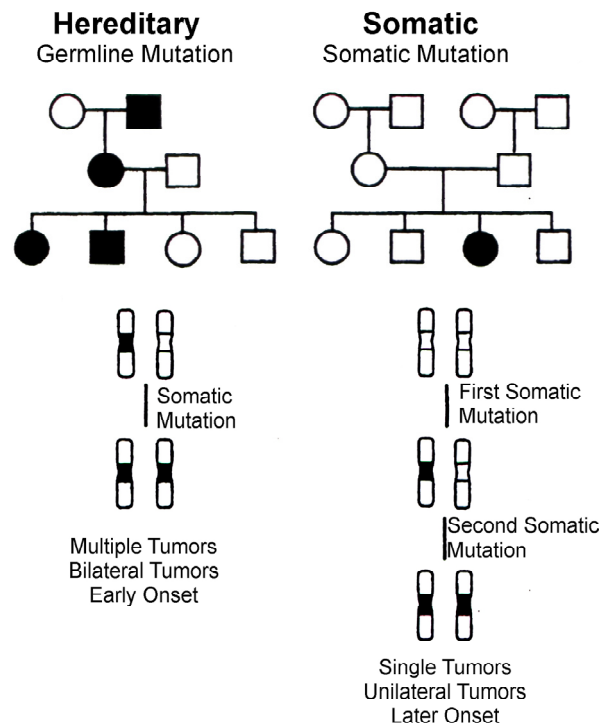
Hereditary
Germline Mutation

Somatic Mutation

Multiple Tumors
Bilateral Tumors
Early Onset

Somatic
Somatic Mutation

First Somatic Mutation

Second Somatic Mutation

Single Tumors
Unilateral Tumors
Later Onset